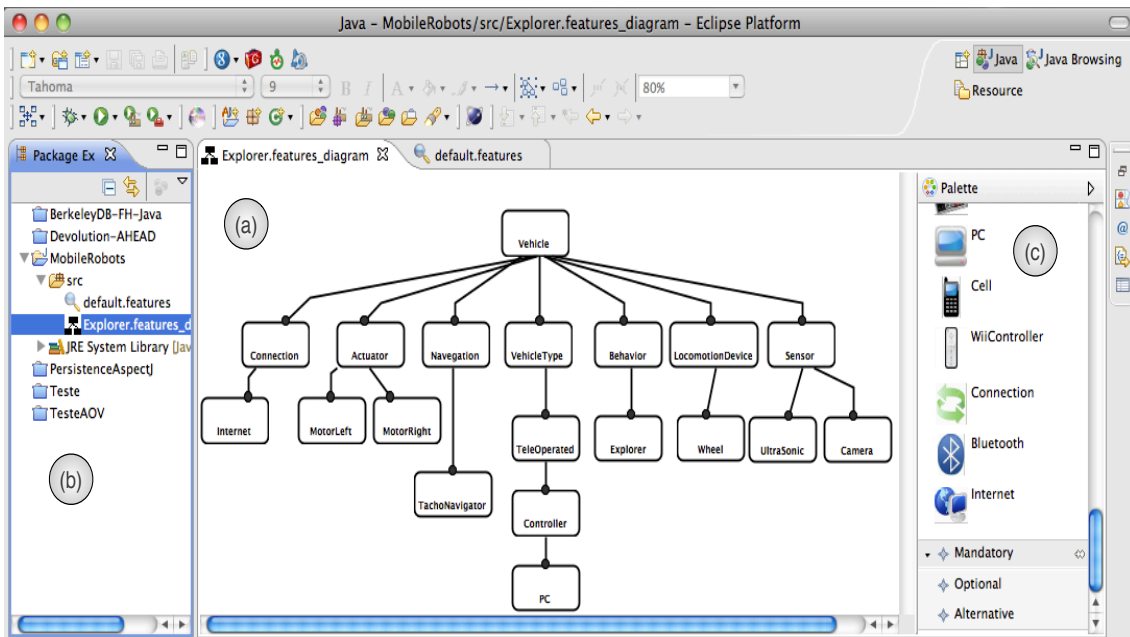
Java – MobileRobots/src/Explorer.features_diagram – Eclipse Platform

Tahoma
9
80%
Java
Java Browsing
Resource

Package Ex
BerkeleyDB-FH-Java
Devolution-AHEAD
MobileRobots
src
default.features
Explorer.features_d
JRE System Library [Jav
PersistenceAspectJ
Teste
TesteAOV

(b)

Explorer.features_diagram
default.features

(a)

Vehicle
Connection
Actuator
Navegation
VehicleType
Behavior
LocomotionDevice
Sensor
Internet
MotorLeft
MotorRight
TachoNavigator
TeleOperated
Controller
PC
Explorer
Wheel
UltraSonic
Camera

Palette
(c)
PC
Cell
WiiController
Connection
Bluetooth
Internet
Mandatory
Optional
Alternative